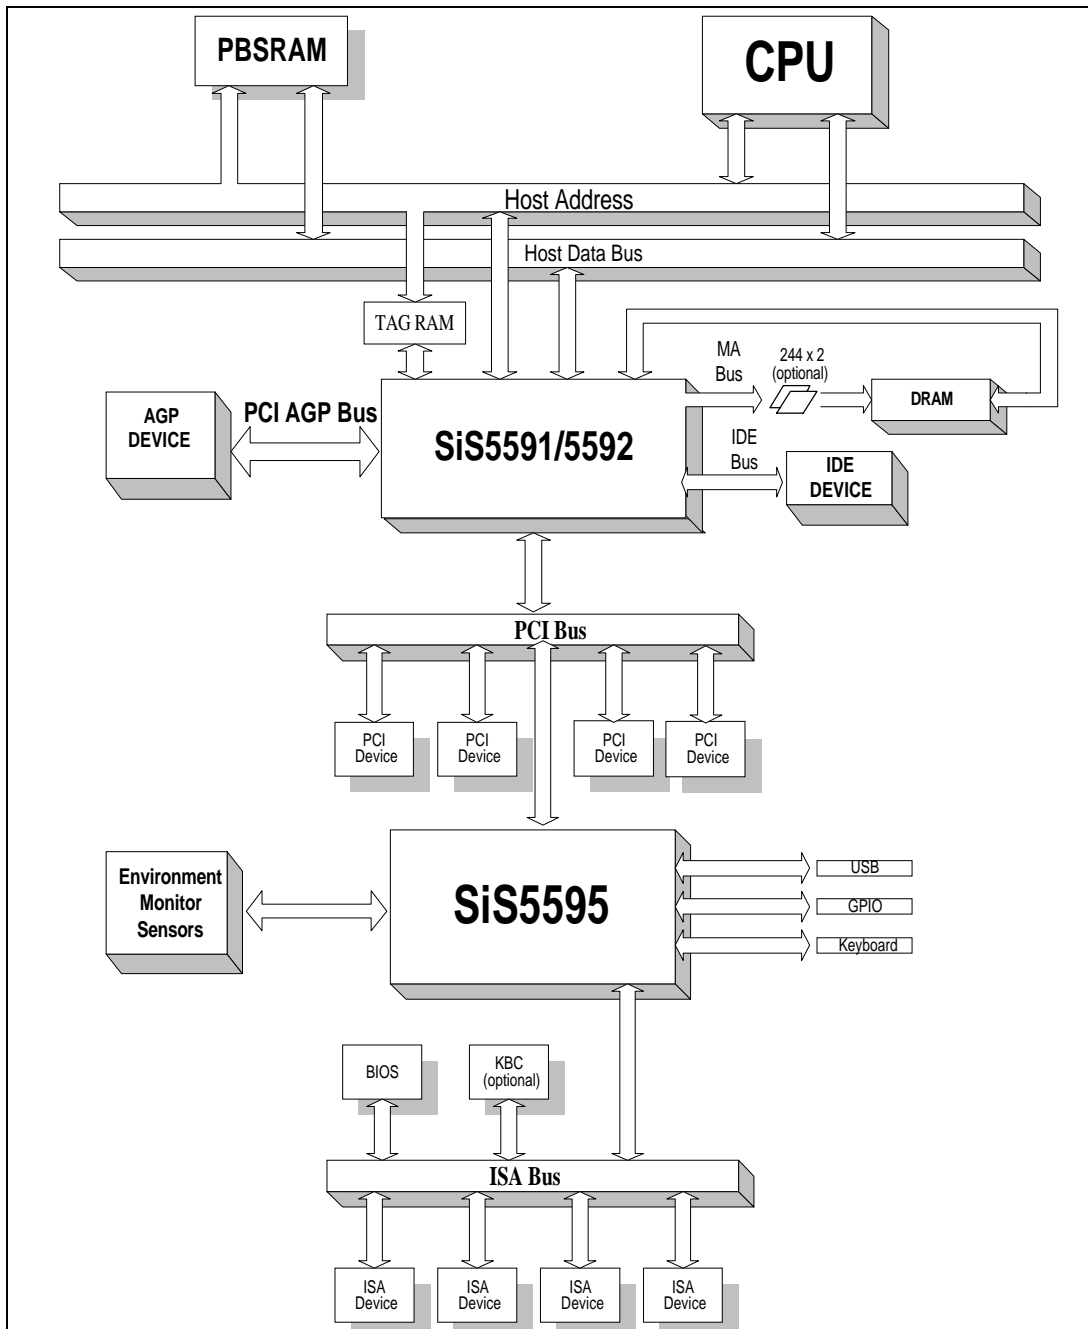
PBSRAM

CPU

Host Address

Host Data Bus

TAG RAM

MA Bus

244 x 2 (optional)

DRAM

AGP DEVICE

PCI AGP Bus

SiS5591/5592

IDE Bus

IDE DEVICE

PCI Bus

PCI Device

PCI Device

PCI Device

PCI Device

Environment Monitor Sensors

SiS5595

USB

GPIO

Keyboard

BIOS

KBC (optional)

ISA Bus

ISA Device

ISA Device

ISA Device

ISA Device